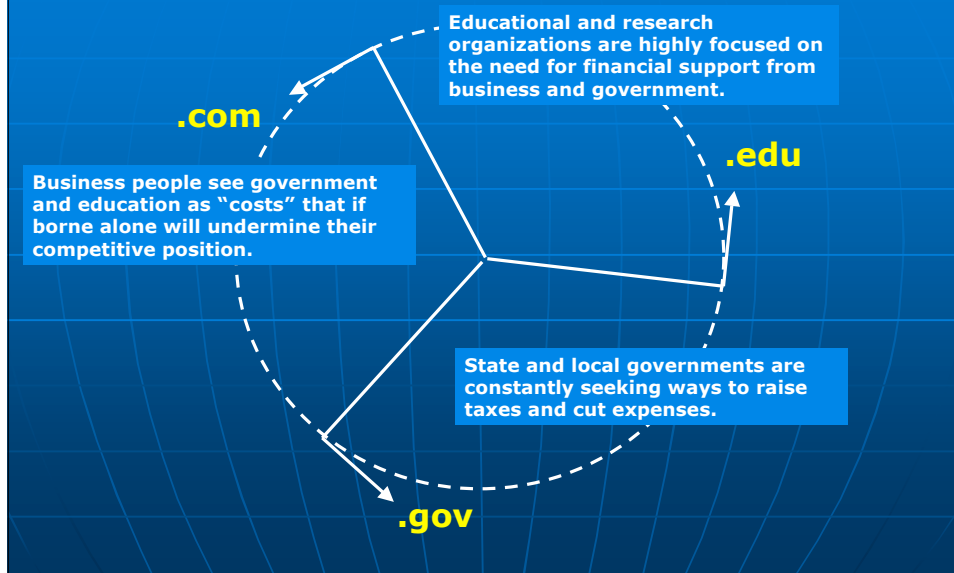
Educational and research organizations are highly focused on the need for financial support from business and government.

.com

.edu

Business people see government and education as “costs” that if borne alone will undermine their competitive position.

State and local governments are constantly seeking ways to raise taxes and cut expenses.

.gov